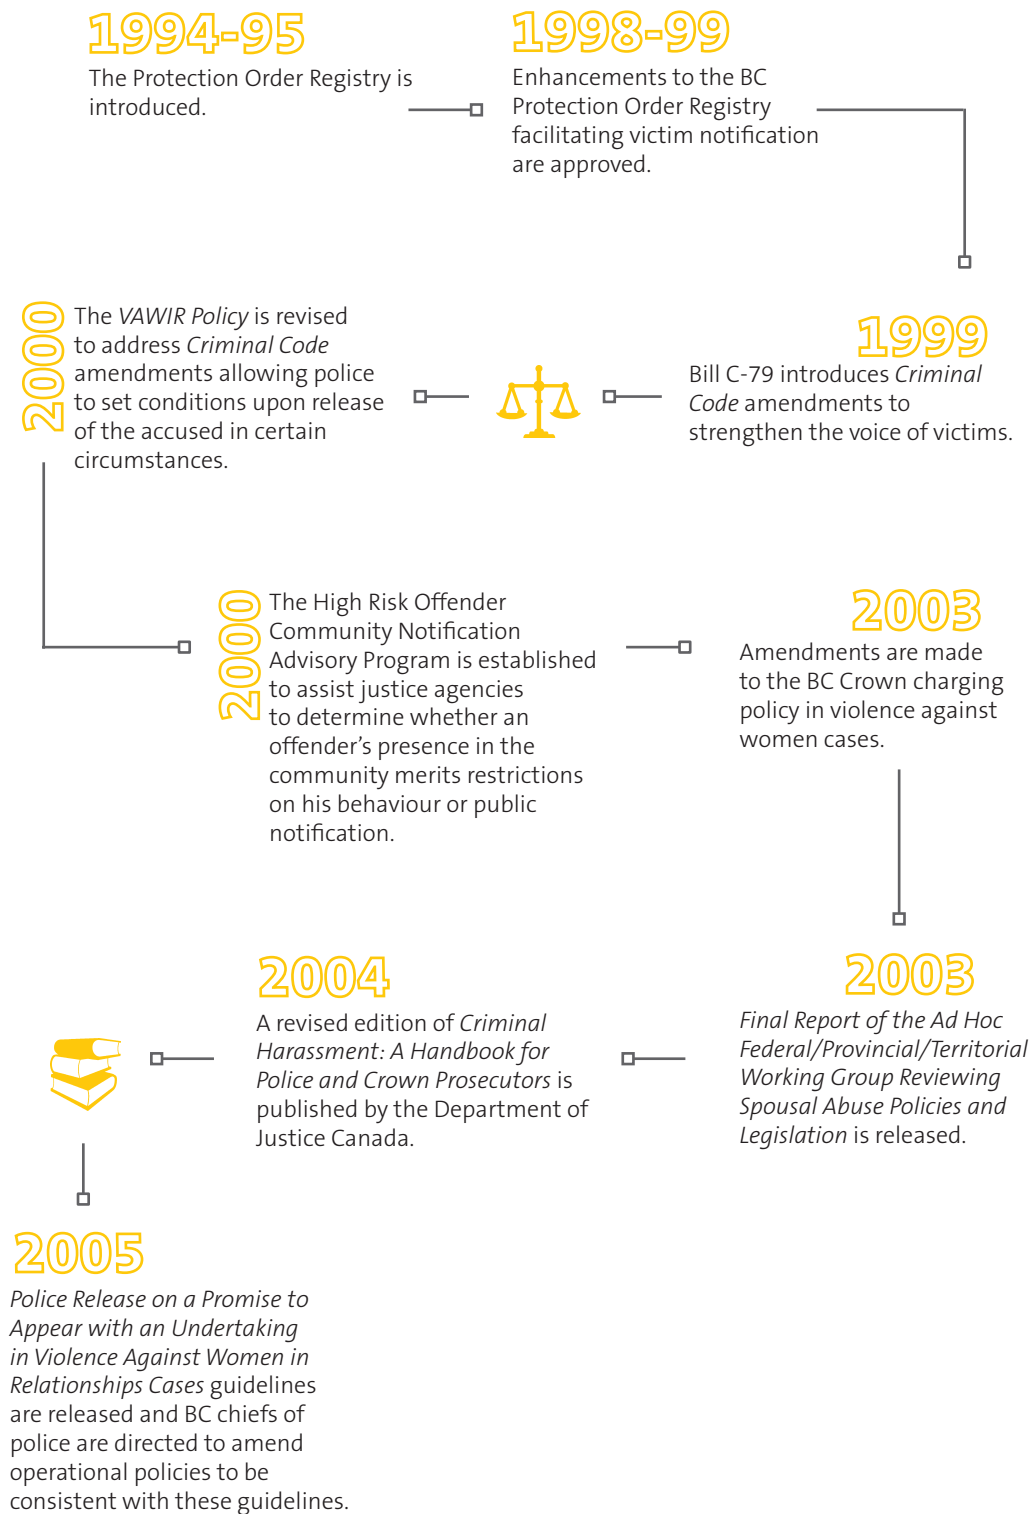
1994-95
The Protection Order Registry is introduced.

1998-99
Enhancements to the BC Protection Order Registry facilitating victim notification are approved.

1999
Bill C-79 introduces *Criminal Code* amendments to strengthen the voice of victims.

2000
The *VAWIR Policy* is revised to address *Criminal Code* amendments allowing police to set conditions upon release of the accused in certain circumstances.

2000
The High Risk Offender Community Notification Advisory Program is established to assist justice agencies to determine whether an offender's presence in the community merits restrictions on his behaviour or public notification.

2003
Amendments are made to the BC Crown charging policy in violence against women cases.

2003
*Final Report of the Ad Hoc Federal/Provincial/Territorial Working Group Reviewing Spousal Abuse Policies and Legislation* is released.

2004
A revised edition of *Criminal Harassment: A Handbook for Police and Crown Prosecutors* is published by the Department of Justice Canada.

2005
*Police Release on a Promise to Appear with an Undertaking in Violence Against Women in Relationships Cases* guidelines are released and BC chiefs of police are directed to amend operational policies to be consistent with these guidelines.